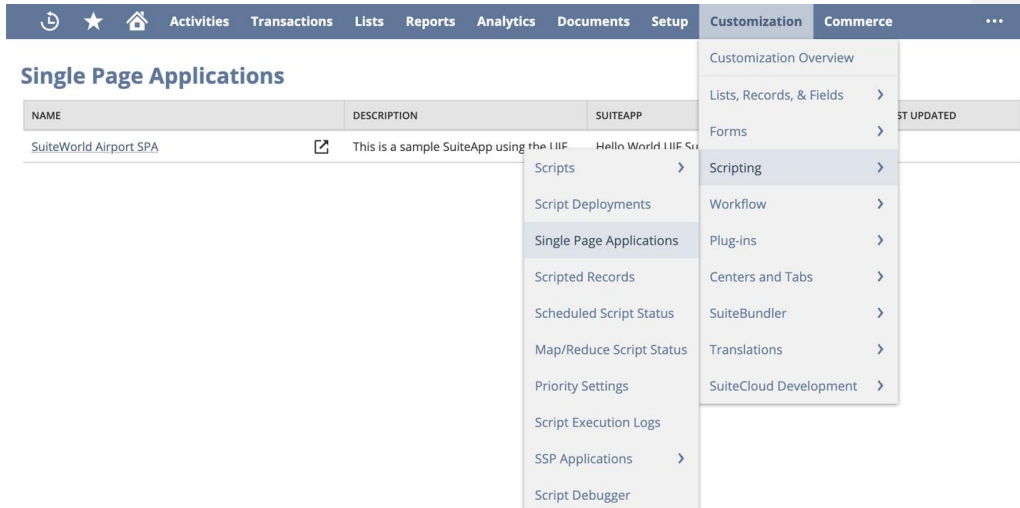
Activities Transactions Lists Reports Analytics Documents Setup Customization Commerce ...

Single Page Applications

| NAME | DESCRIPTION | SUITEAPP | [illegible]ST UPDATED |
|---|---|---|---|
| SuiteWorld Airport SPA | This is a sample SuiteApp using the UIF | Hello World UIF Su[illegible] | |

Customization Overview
Lists, Records, & Fields >
Forms >
Scripting >
Workflow >
Plug-ins >
Centers and Tabs >
SuiteBundler >
Translations >
SuiteCloud Development >

Scripts >
Script Deployments
Single Page Applications
Scripted Records
Scheduled Script Status
Map/Reduce Script Status
Priority Settings
Script Execution Logs
SSP Applications >
Script Debugger